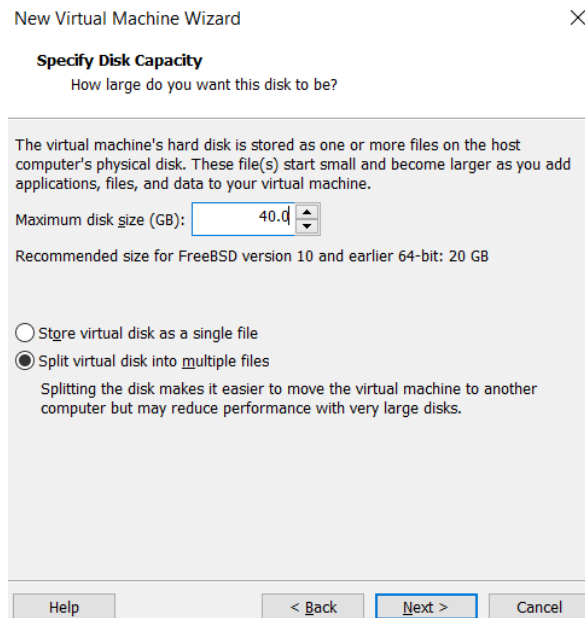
New Virtual Machine Wizard

×

Specify Disk Capacity

How large do you want this disk to be?

The virtual machine's hard disk is stored as one or more files on the host computer's physical disk. These file(s) start small and become larger as you add applications, files, and data to your virtual machine.

Maximum disk size (GB): 40.0

Recommended size for FreeBSD version 10 and earlier 64-bit: 20 GB

Store virtual disk as a single file

Split virtual disk into multiple files

Splitting the disk makes it easier to move the virtual machine to another computer but may reduce performance with very large disks.

Help

< Back

Next >

Cancel